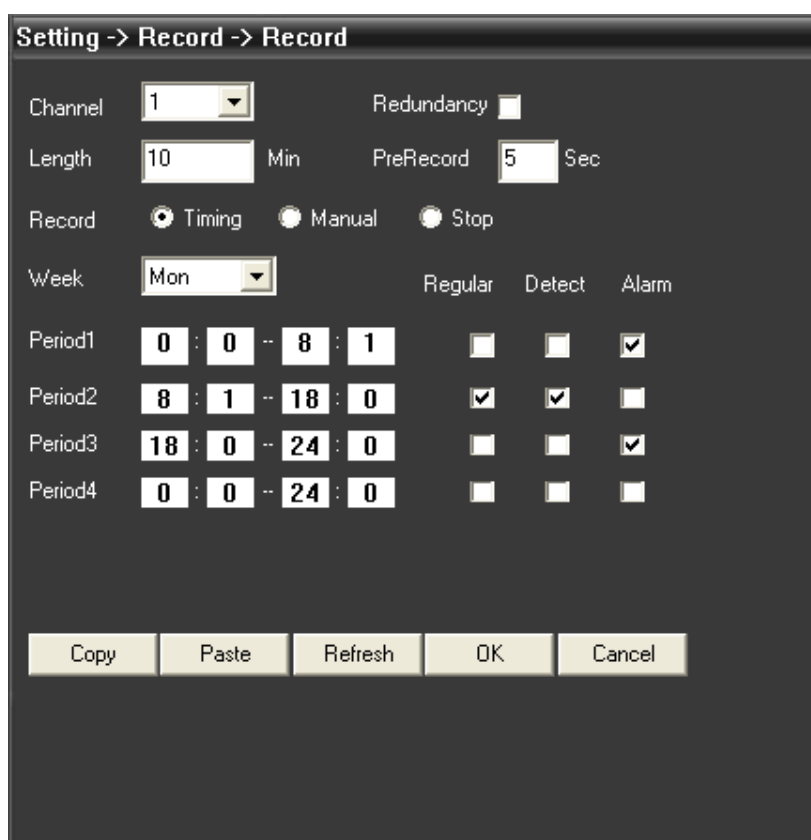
Setting -> Record -> Record

Channel 1 Redundancy

Length 10 Min PreRecord 5 Sec

Record Timing Manual Stop

Week Mon

| | | Regular | Detect | Alarm |
|---|---|---|---|---|
| Period1 | 0 : 0 -- 8 : 1 | | | ☑ |
| Period2 | 8 : 1 -- 18 : 0 | ☑ | ☑ | |
| Period3 | 18 : 0 -- 24 : 0 | | | ☑ |
| Period4 | 0 : 0 -- 24 : 0 | | | |

Copy Paste Refresh OK Cancel